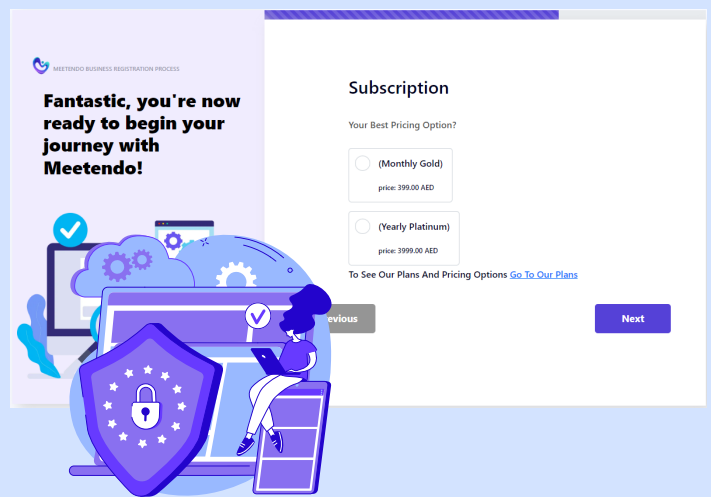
MEETENDO BUSINESS REGISTRATION PROCESS

Fantastic, you're now ready to begin your journey with Meetendo!

Subscription

Your Best Pricing Option?

(Monthly Gold)

price: 399.00 AED

(Yearly Platinum)

price: 3999.00 AED

To See Our Plans And Pricing Options Go To Our Plans

evious

Next